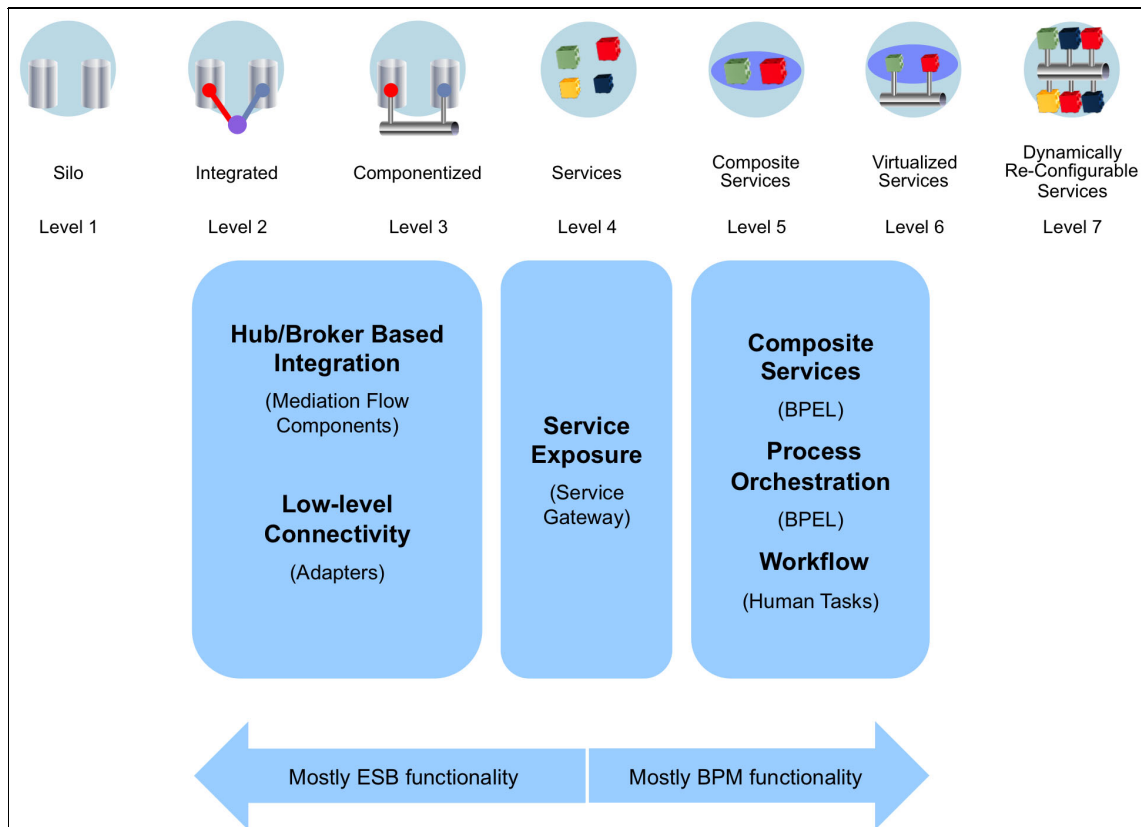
Silo

Level 1

Integrated

Level 2

Componentized

Level 3

Services

Level 4

Composite Services

Level 5

Virtualized Services

Level 6

Dynamically Re-Configurable Services

Level 7

Hub/Broker Based Integration

(Mediation Flow Components)

Low-level Connectivity

(Adapters)

Service Exposure

(Service Gateway)

Composite Services

(BPEL)

Process Orchestration

(BPEL)

Workflow

(Human Tasks)

Mostly ESB functionality

Mostly BPM functionality